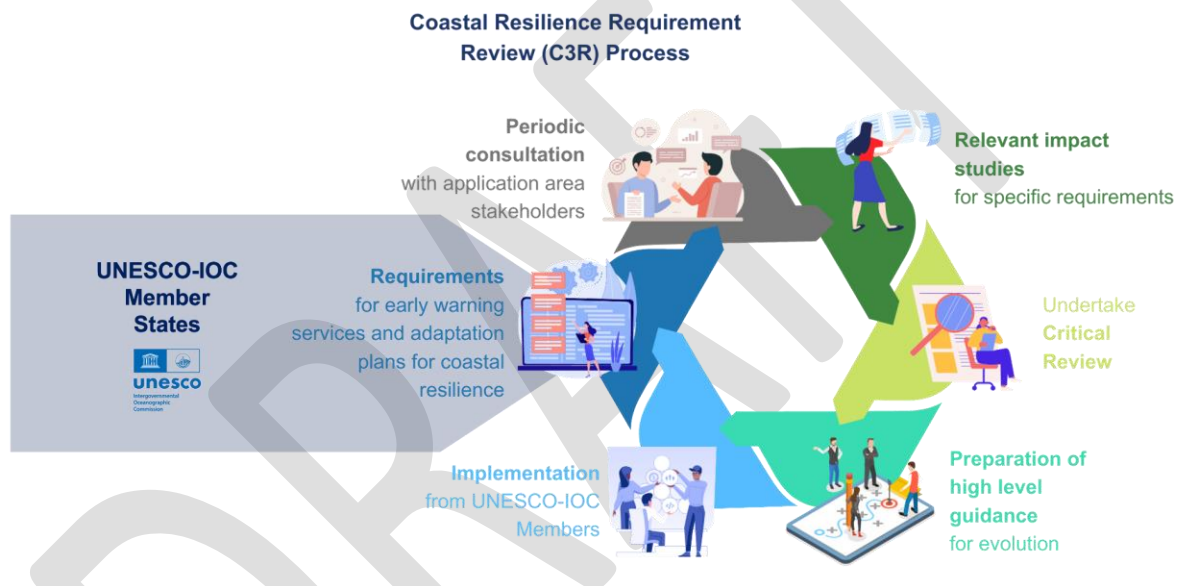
Coastal Resilience Requirement Review (C3R) Process

Periodic consultation with application area stakeholders

Relevant impact studies for specific requirements

UNESCO-IOC Member States

unesco
Intergovernmental Oceanographic Commission

Requirements for early warning services and adaptation plans for coastal resilience

Undertake Critical Review

Implementation from UNESCO-IOC Members

Preparation of high level guidance for evolution

DRAFT